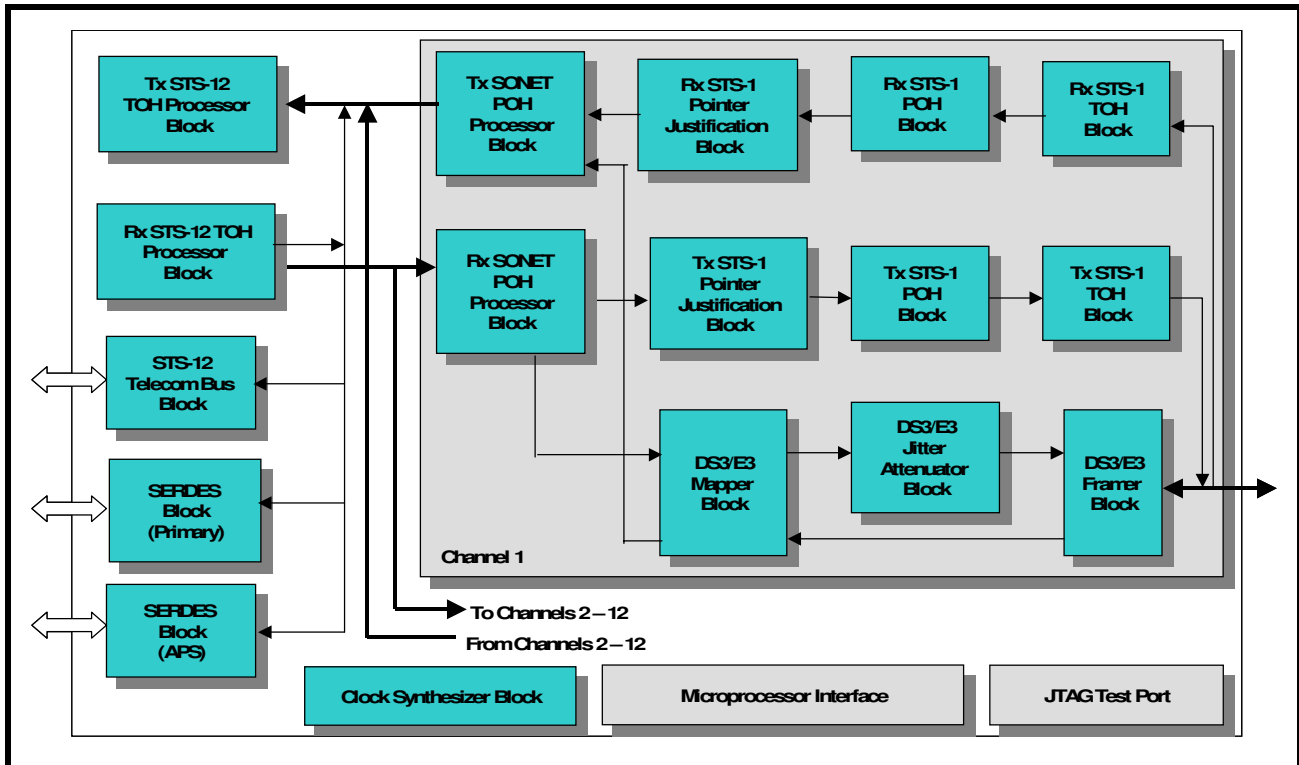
Tx STS-12 TOH Processor Block

Tx SONET POH Processor Block

Rx STS-1 Pointer Justification Block

Rx STS-1 POH Block

Rx STS-1 TOH Block

Rx STS-12 TOH Processor Block

Rx SONET POH Processor Block

Tx STS-1 Pointer Justification Block

Tx STS-1 POH Block

Tx STS-1 TOH Block

STS-12 Telecom Bus Block

DS3/E3 Mapper Block

DS3/E3 Jitter Attenuator Block

DS3/E3 Framer Block

SERDES Block (Primary)

Channel 1

SERDES Block (APS)

To Channels 2 – 12

From Channels 2 – 12

Clock Synthesizer Block

Microprocessor Interface

JTAG Test Port